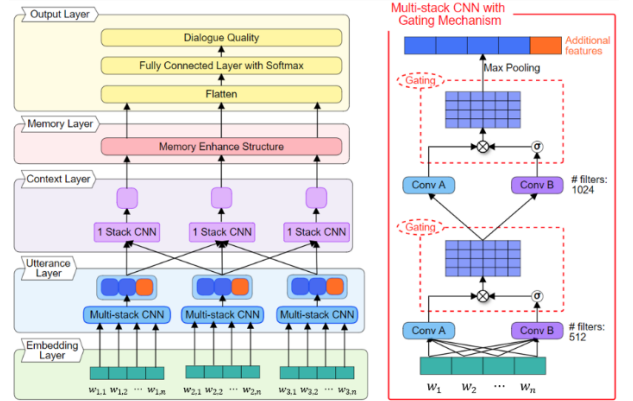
Output Layer

Dialogue Quality

Fully Connected Layer with Softmax

Flatten

Memory Layer

Memory Enhance Structure

Context Layer

1 Stack CNN

1 Stack CNN

1 Stack CNN

Utterance Layer

Multi-stack CNN

Multi-stack CNN

Multi-stack CNN

Embedding Layer

$w_{1,1}$ $w_{1,2}$ $\cdots$ $w_{1,n}$ $w_{2,1}$ $w_{2,2}$ $\cdots$ $w_{2,n}$ $w_{3,1}$ $w_{3,2}$ $\cdots$ $w_{3,n}$

Multi-stack CNN with Gating Mechanism

Additional features

Max Pooling

Gating

$\otimes$

$\sigma$

Conv A

Conv B

# filters: 1024

Gating

$\otimes$

$\sigma$

Conv A

Conv B

# filters: 512

$w_1$ $w_2$ $\cdots$ $w_n$